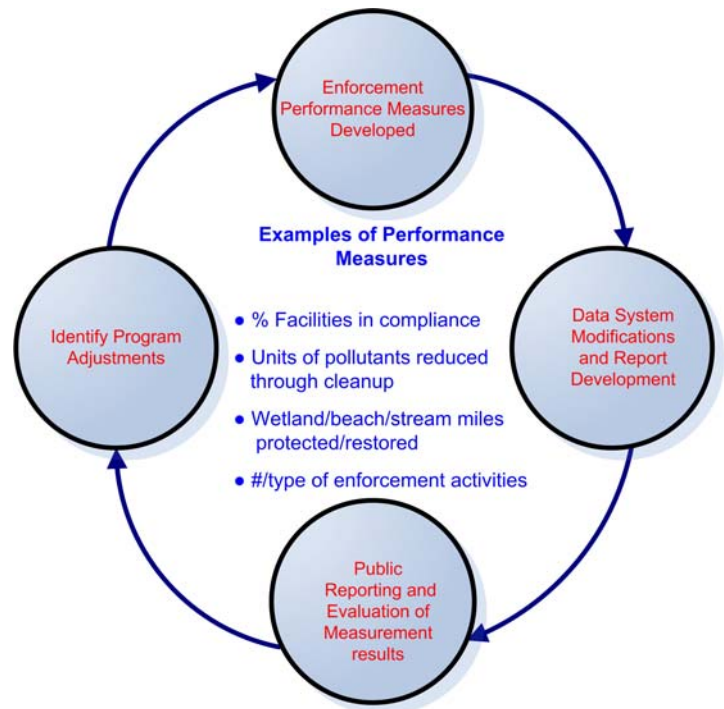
Enforcement Performance Measures Developed

Data System Modifications and Report Development

Public Reporting and Evaluation of Measurement results

Identify Program Adjustments

Examples of Performance Measures

• % Facilities in compliance
• Units of pollutants reduced through cleanup
• Wetland/beach/stream miles protected/restored
• #/type of enforcement activities